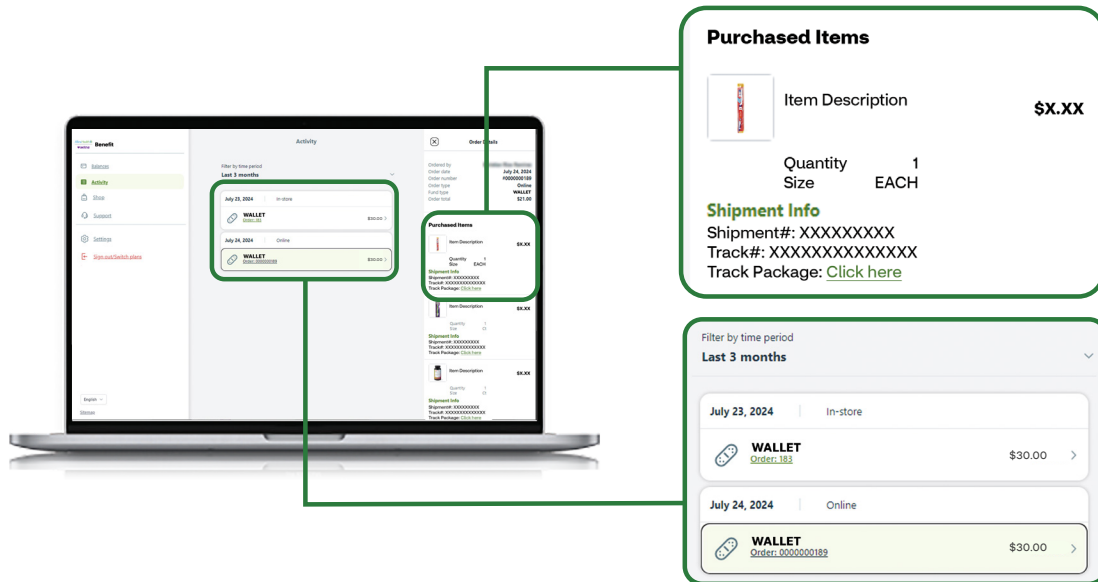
Benefit

Balance
Activity
Shop
Support
Settings
Sign out/Switch plans

English
Sitemap

Activity

Filter by time period
Last 3 months

July 23, 2024 In-store
WALLET
Order: 183
$30.00

July 24, 2024 Online
WALLET
Order: 0000000189
$30.00

Order Details

Ordered by
Order date July 24, 2024
Order number #0000000189
Order type Online
Fund type WALLET
Order total $21.00

Purchased Items
Item Description $X.XX
Quantity 1
Size EACH
Shipment Info
Shipment#: XXXXXXXXX
Track#: XXXXXXXXXXXXXX
Track Package: Click here

Item Description $X.XX
Quantity 1
Size CT
Shipment Info
Shipment#: XXXXXXXXX
Track#: XXXXXXXXXXXXXX
Track Package: Click here

Item Description $X.XX
Quantity 1
Size CT
Shipment Info
Shipment#: XXXXXXXXX
Track#: XXXXXXXXXXXXXX
Track Package: Click here

Purchased Items
Item Description
$X.XX
Quantity 1
Size EACH
Shipment Info
Shipment#: XXXXXXXXX
Track#: XXXXXXXXXXXXXX
Track Package: Click here

Filter by time period
Last 3 months

July 23, 2024 In-store
WALLET
Order: 183
$30.00

July 24, 2024 Online
WALLET
Order: 0000000189
$30.00